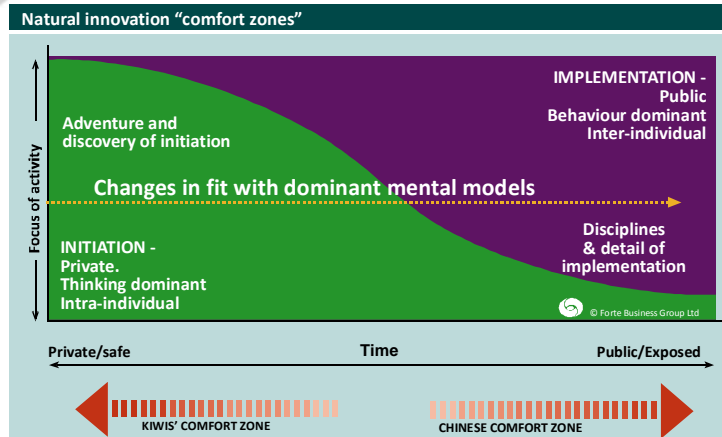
Natural innovation "comfort zones"

IMPLEMENTATION - Public Behaviour dominant Inter-individual

Adventure and discovery of initiation

Focus of activity

Changes in fit with dominant mental models

Disciplines & detail of implementation

INITIATION - Private. Thinking dominant Intra-individual

© Forte Business Group Ltd

Private/safe

Time

Public/Exposed

KIWIS' COMFORT ZONE

CHINESE COMFORT ZONE